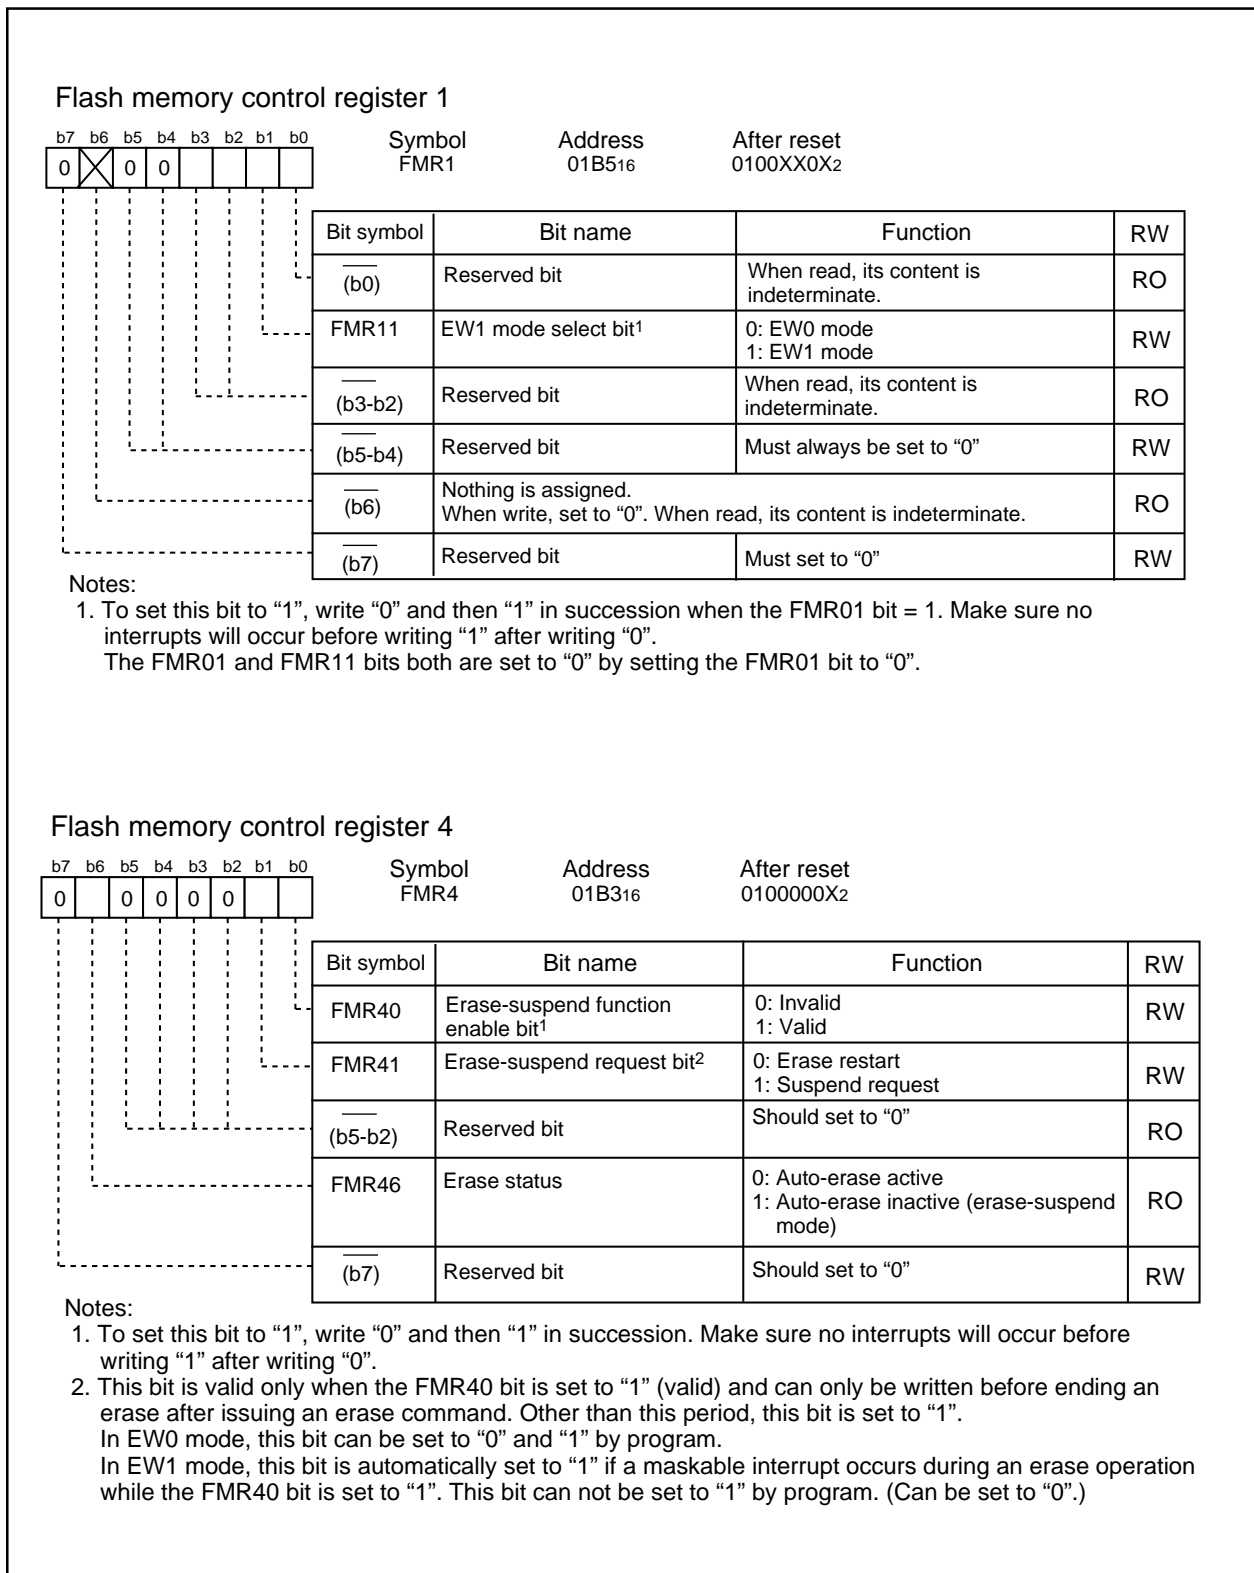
Flash memory control register 1

| b7 | b6 | b5 | b4 | b3 | b2 | b1 | b0 |
|---|---|---|---|---|---|---|---|
| 0 |  | 0 | 0 |  |  |  |  |

Symbol FMR1  Address $01B5_{16}$  After reset $0100XX0X_2$

| Bit symbol | Bit name | Function | RW |
|---|---|---|---|
| (b0) | Reserved bit | When read, its content is indeterminate. | RO |
| FMR11 | EW1 mode select bit$^1$ | 0: EW0 mode 1: EW1 mode | RW |
| (b3-b2) | Reserved bit | When read, its content is indeterminate. | RO |
| (b5-b4) | Reserved bit | Must always be set to “0” | RW |
| (b6) | Nothing is assigned. When write, set to “0”. When read, its content is indeterminate. | | RO |
| (b7) | Reserved bit | Must set to “0” | RW |

Notes:
1. To set this bit to “1”, write “0” and then “1” in succession when the FMR01 bit = 1. Make sure no interrupts will occur before writing “1” after writing “0”.
The FMR01 and FMR11 bits both are set to “0” by setting the FMR01 bit to “0”.

Flash memory control register 4

| b7 | b6 | b5 | b4 | b3 | b2 | b1 | b0 |
|---|---|---|---|---|---|---|---|
| 0 |  | 0 | 0 | 0 | 0 |  |  |

Symbol FMR4  Address $01B3_{16}$  After reset $0100000X_2$

| Bit symbol | Bit name | Function | RW |
|---|---|---|---|
| FMR40 | Erase-suspend function enable bit$^1$ | 0: Invalid 1: Valid | RW |
| FMR41 | Erase-suspend request bit$^2$ | 0: Erase restart 1: Suspend request | RW |
| (b5-b2) | Reserved bit | Should set to “0” | RO |
| FMR46 | Erase status | 0: Auto-erase active 1: Auto-erase inactive (erase-suspend mode) | RO |
| (b7) | Reserved bit | Should set to “0” | RW |

Notes:
1. To set this bit to “1”, write “0” and then “1” in succession. Make sure no interrupts will occur before writing “1” after writing “0”.
2. This bit is valid only when the FMR40 bit is set to “1” (valid) and can only be written before ending an erase after issuing an erase command. Other than this period, this bit is set to “1”.
In EW0 mode, this bit can be set to “0” and “1” by program.
In EW1 mode, this bit is automatically set to “1” if a maskable interrupt occurs during an erase operation while the FMR40 bit is set to “1”. This bit can not be set to “1” by program. (Can be set to “0”.)